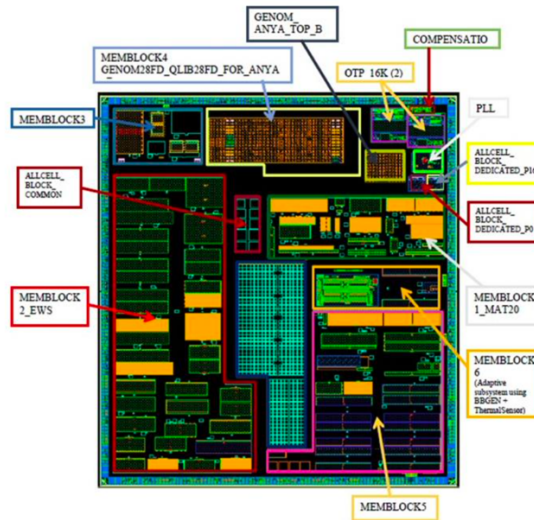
GENOM_
ANYA_TOP_B

COMPENSATIO

MEMBLOCK4
GENOM28FD_QLIB28FD_FOR_ANYA

OTP 16K (2)

MEMBLOCK3

PLL

ALLCELL_
BLOCK_
DEDICATED_P1

ALLCELL_
BLOCK_
COMMON

ALLCELL_
BLOCK_
DEDICATED_P0

MEMBLOCK
1_MAT20

MEMBLOCK
2_EWS

MEMBLOCK
6
(Adaptive subsystem using BBGEN + ThermalSensor)

MEMBLOCK5